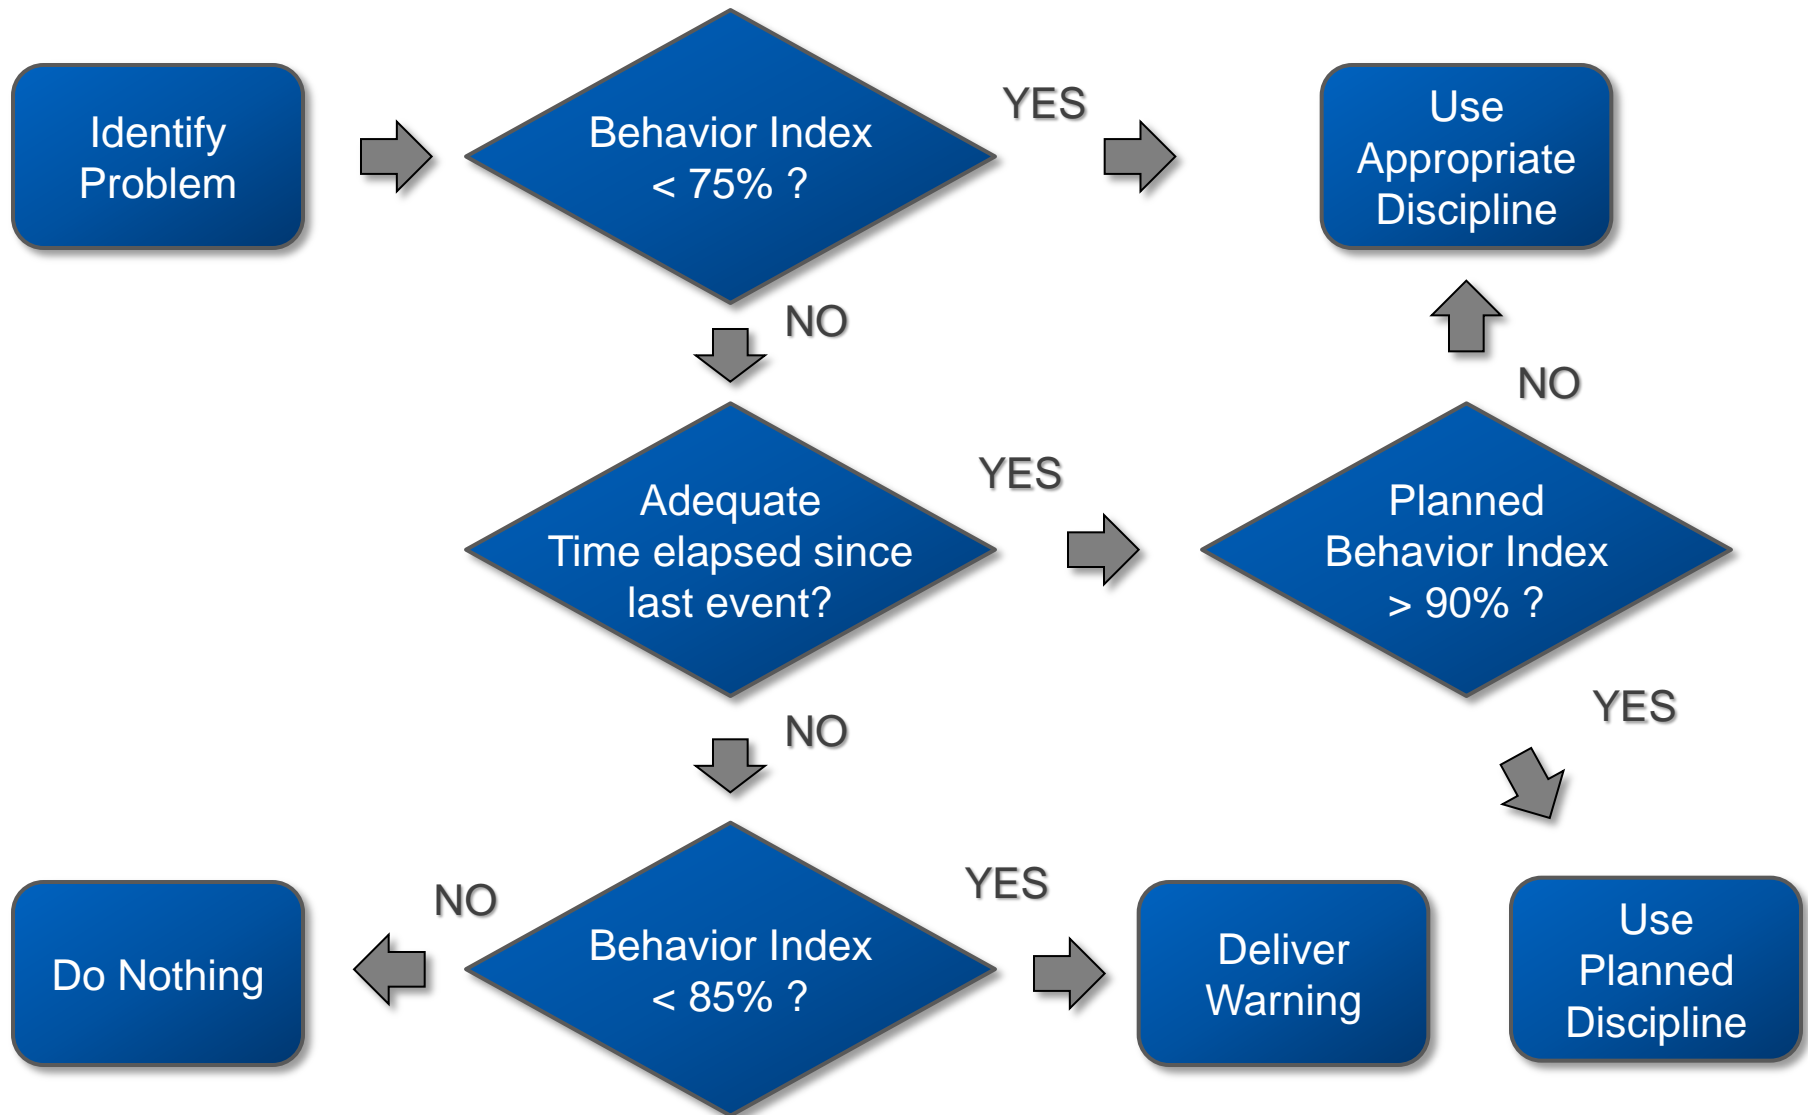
Identify Problem

Behavior Index < 75% ?

YES

Use Appropriate Discipline

NO

NO

Adequate Time elapsed since last event?

YES

Planned Behavior Index > 90% ?

YES

NO

NO

Do Nothing

Behavior Index < 85% ?

YES

Deliver Warning

Use Planned Discipline